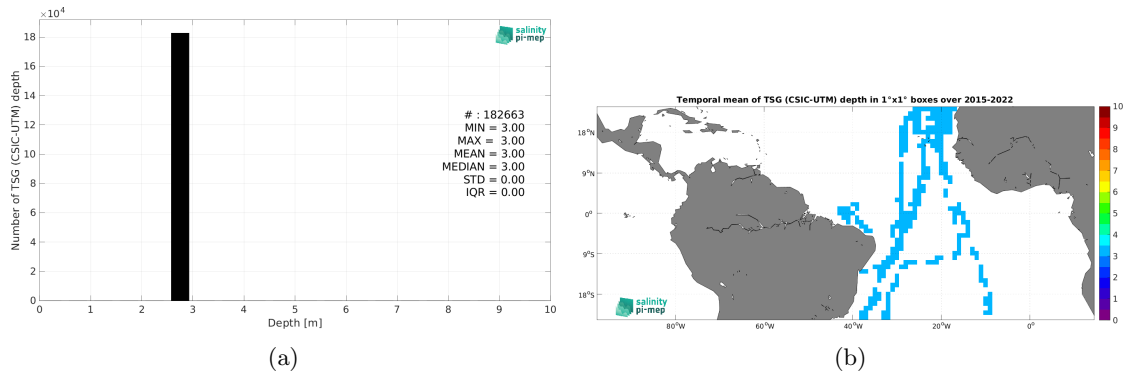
$\times10^4$
18
16
14
12
10
8
6
4
2
0
Number of TSG (CSIC-UTM) depth
salinity pi-mep
# : 182663
MIN = 3.00
MAX = 3.00
MEAN = 3.00
MEDIAN = 3.00
STD = 0.00
IQR = 0.00
0 1 2 3 4 5 6 7 8 9 10
Depth [m]
(a)

Temporal mean of TSG (CSIC-UTM) depth in 1°x1° boxes over 2015-2022
18°N
9°N
0°
9°S
18°S
salinity pi-mep
80°W 60°W 40°W 20°W 0°
10
9
8
7
6
5
4
3
2
1
0
(b)